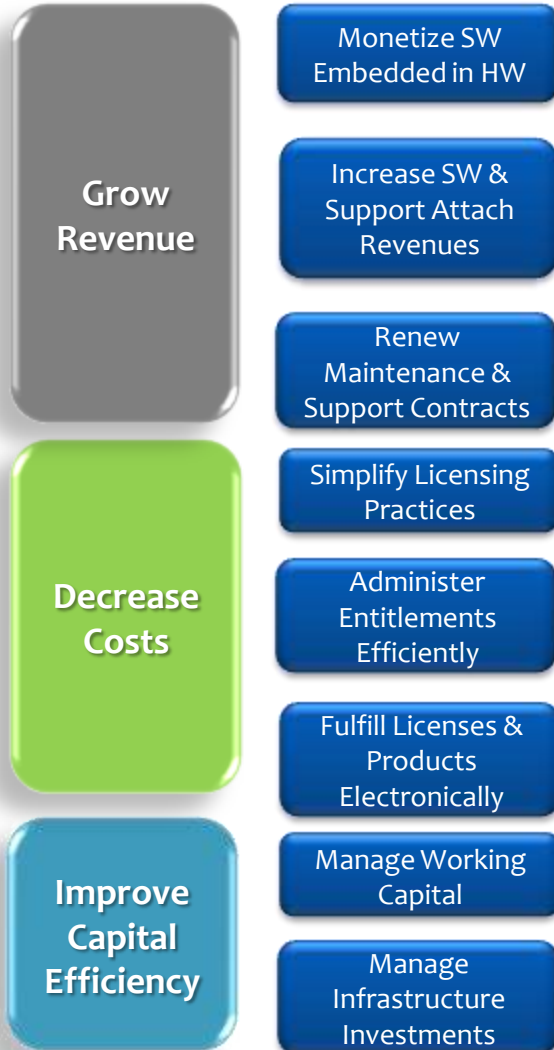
Grow Revenue

Monetize SW Embedded in HW

Increase SW & Support Attach Revenues

Renew Maintenance & Support Contracts

Decrease Costs

Simplify Licensing Practices

Administer Entitlements Efficiently

Fulfill Licenses & Products Electronically

Improve Capital Efficiency

Manage Working Capital

Manage Infrastructure Investments